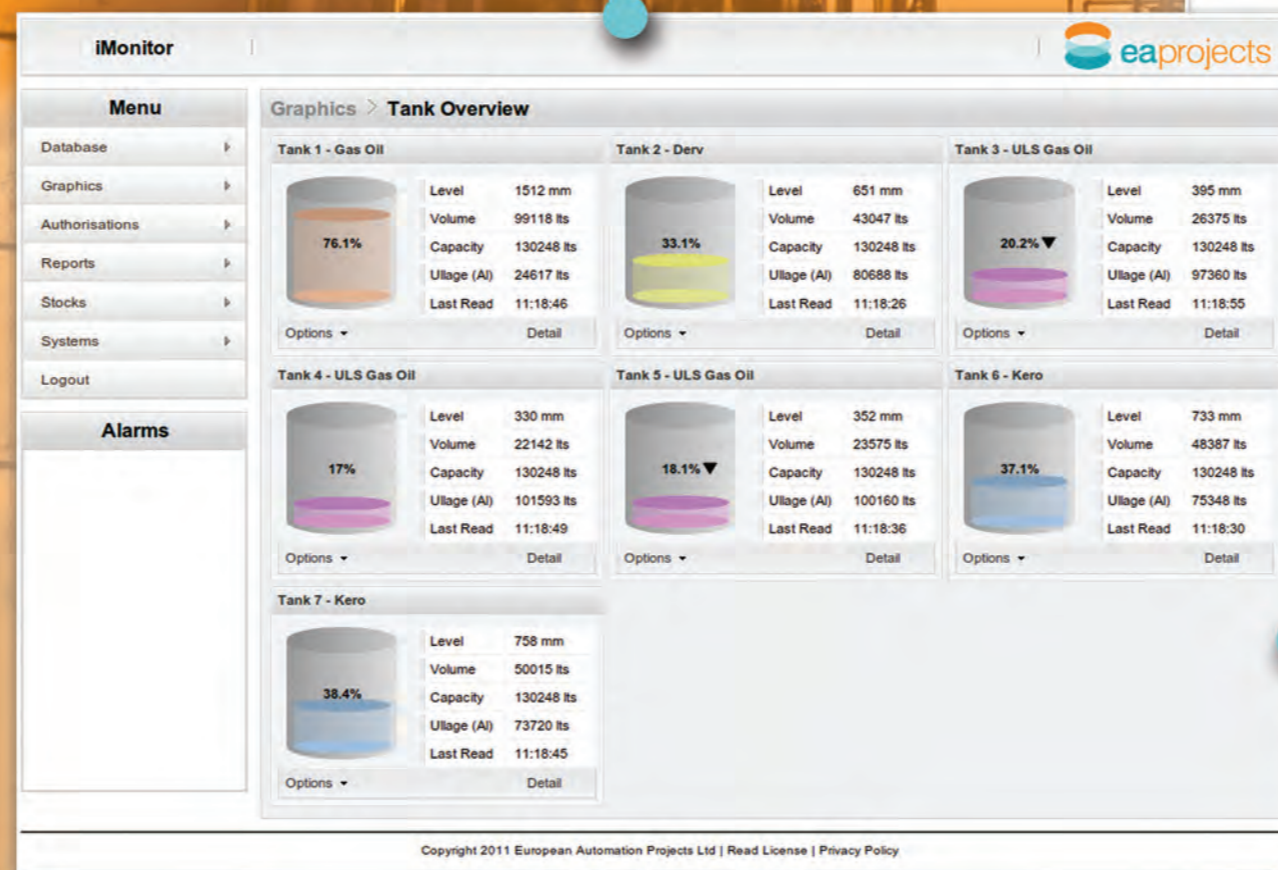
iMonitor

eaprojects

Menu
Database
Graphics
Authorisations
Reports
Stocks
Systems
Logout

Alarms

Graphics > Tank Overview

Tank 1 - Gas Oil
76.1%
| Level | 1512 mm |
|---|---|
| Volume | 99118 lts |
| Capacity | 130248 lts |
| Ullage (Al) | 24617 lts |
| Last Read | 11:18:46 |
Options Detail

Tank 2 - Derv
33.1%
| Level | 651 mm |
|---|---|
| Volume | 43047 lts |
| Capacity | 130248 lts |
| Ullage (Al) | 80688 lts |
| Last Read | 11:18:26 |
Options Detail

Tank 3 - ULS Gas Oil
20.2%
| Level | 395 mm |
|---|---|
| Volume | 26375 lts |
| Capacity | 130248 lts |
| Ullage (Al) | 97360 lts |
| Last Read | 11:18:55 |
Options Detail

Tank 4 - ULS Gas Oil
17%
| Level | 330 mm |
|---|---|
| Volume | 22142 lts |
| Capacity | 130248 lts |
| Ullage (Al) | 101593 lts |
| Last Read | 11:18:49 |
Options Detail

Tank 5 - ULS Gas Oil
18.1%
| Level | 352 mm |
|---|---|
| Volume | 23575 lts |
| Capacity | 130248 lts |
| Ullage (Al) | 100160 lts |
| Last Read | 11:18:36 |
Options Detail

Tank 6 - Kero
37.1%
| Level | 733 mm |
|---|---|
| Volume | 48387 lts |
| Capacity | 130248 lts |
| Ullage (Al) | 75348 lts |
| Last Read | 11:18:30 |
Options Detail

Tank 7 - Kero
38.4%
| Level | 758 mm |
|---|---|
| Volume | 50015 lts |
| Capacity | 130248 lts |
| Ullage (Al) | 73720 lts |
| Last Read | 11:18:45 |
Options Detail

Copyright 2011 European Automation Projects Ltd | Read License | Privacy Policy